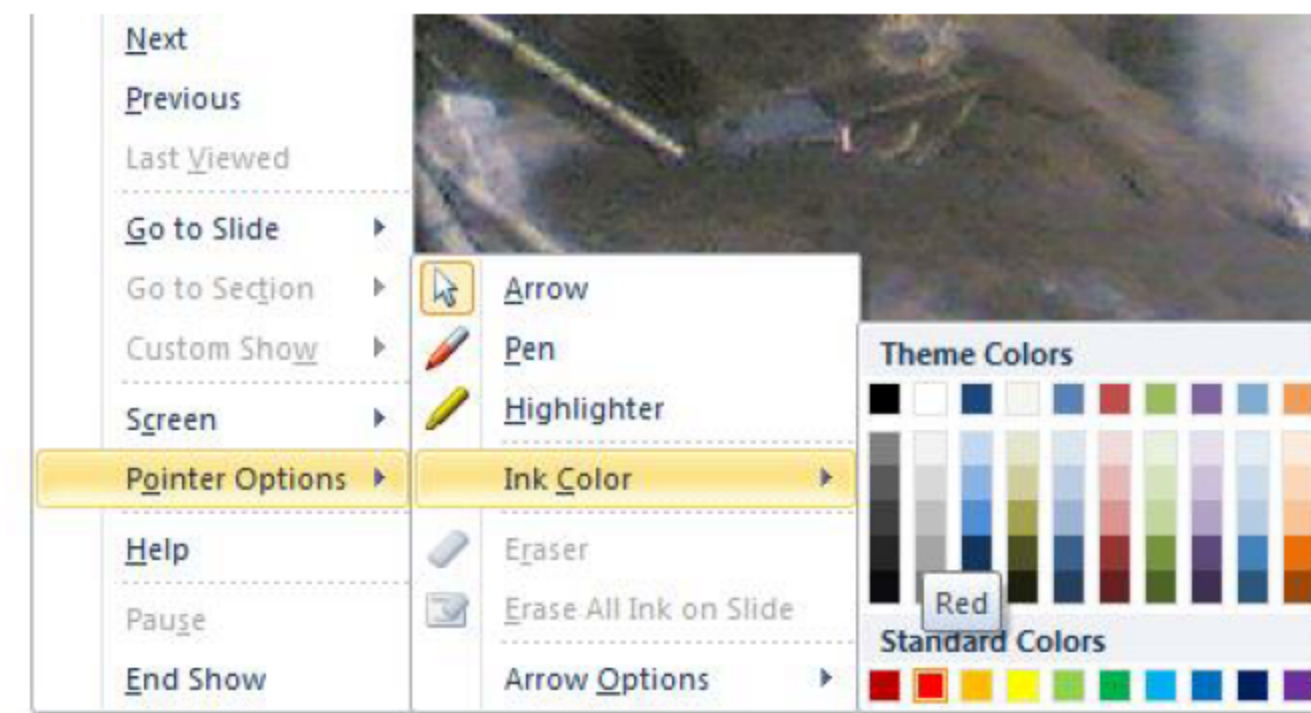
Next
Previous
Last Viewed
Go to Slide
Go to Section
Custom Show
Screen
Pointer Options
Help
Pause
End Show

Arrow
Pen
Highlighter
Ink Color
Eraser
Erase All Ink on Slide
Arrow Options

Theme Colors
Red
Standard Colors